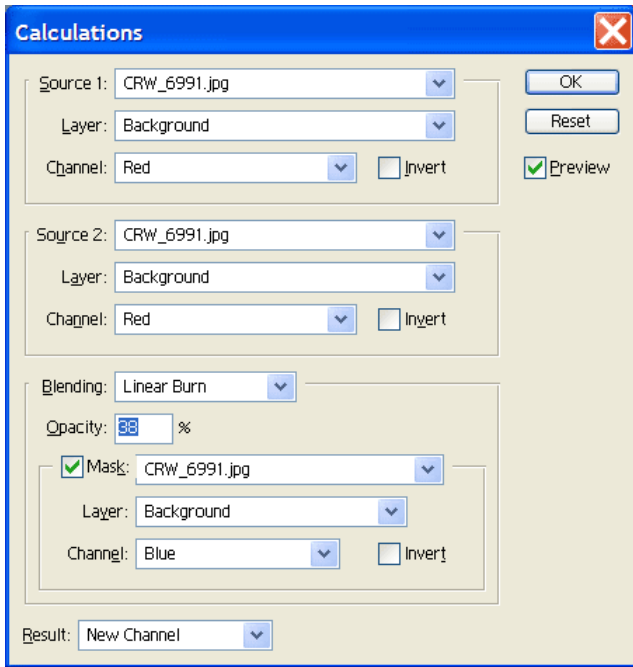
Calculations

Source 1: CRW_6991.jpg

Layer: Background

Channel: Red

Invert

OK

Reset

Preview

Source 2: CRW_6991.jpg

Layer: Background

Channel: Red

Invert

Blending: Linear Burn

Opacity: 38 %

Mask: CRW_6991.jpg

Layer: Background

Channel: Blue

Invert

Result: New Channel